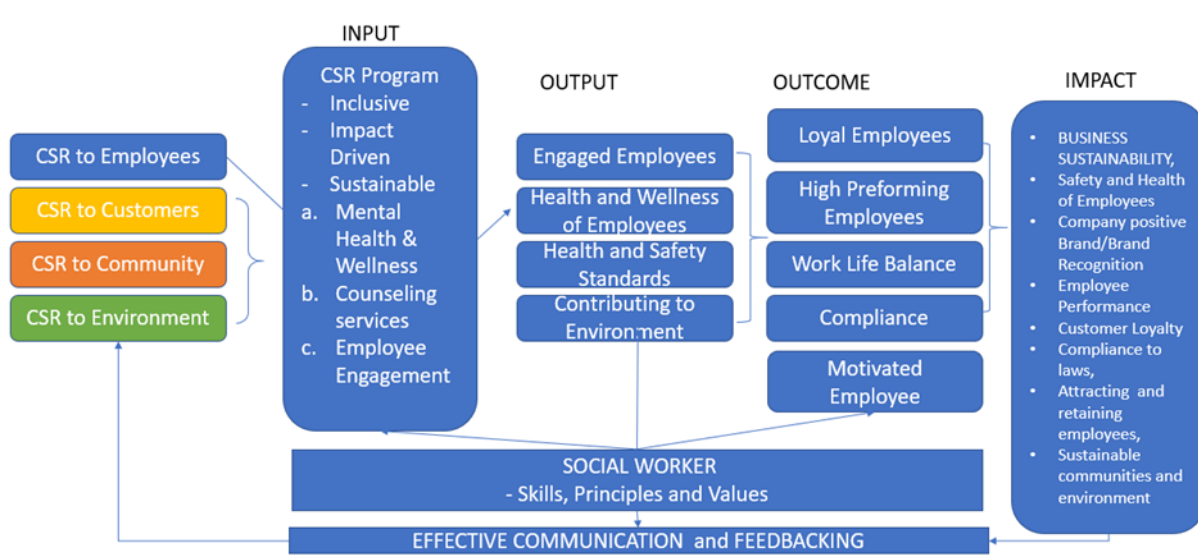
CSR to Employees

CSR to Customers

CSR to Community

CSR to Environment

INPUT

CSR Program
- Inclusive
- Impact Driven
- Sustainable
a. Mental Health & Wellness
b. Counseling services
c. Employee Engagement

OUTPUT

Engaged Employees

Health and Wellness of Employees

Health and Safety Standards

Contributing to Environment

OUTCOME

Loyal Employees

High Preforming Employees

Work Life Balance

Compliance

Motivated Employee

IMPACT

- BUSINESS SUSTAINABILITY,
- Safety and Health of Employees
- Company positive Brand/Brand Recognition
- Employee Performance
- Customer Loyalty
- Compliance to laws,
- Attracting and retaining employees,
- Sustainable communities and environment

SOCIAL WORKER
- Skills, Principles and Values

EFFECTIVE COMMUNICATION and FEEDBACKING